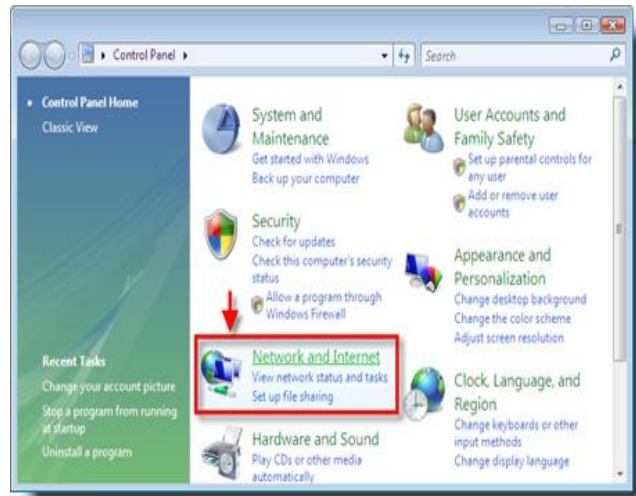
Control Panel ▸

Search

Control Panel Home
Classic View

Recent Tasks
Change your account picture
Stop a program from running at startup
Uninstall a program

System and Maintenance
Get started with Windows
Back up your computer

Security
Check for updates
Check this computer's security status
Allow a program through Windows Firewall

Network and Internet
View network status and tasks
Set up file sharing

Hardware and Sound
Play CDs or other media automatically

User Accounts and Family Safety
Set up parental controls for any user
Add or remove user accounts

Appearance and Personalization
Change desktop background
Change the color scheme
Adjust screen resolution

Clock, Language, and Region
Change keyboards or other input methods
Change display language